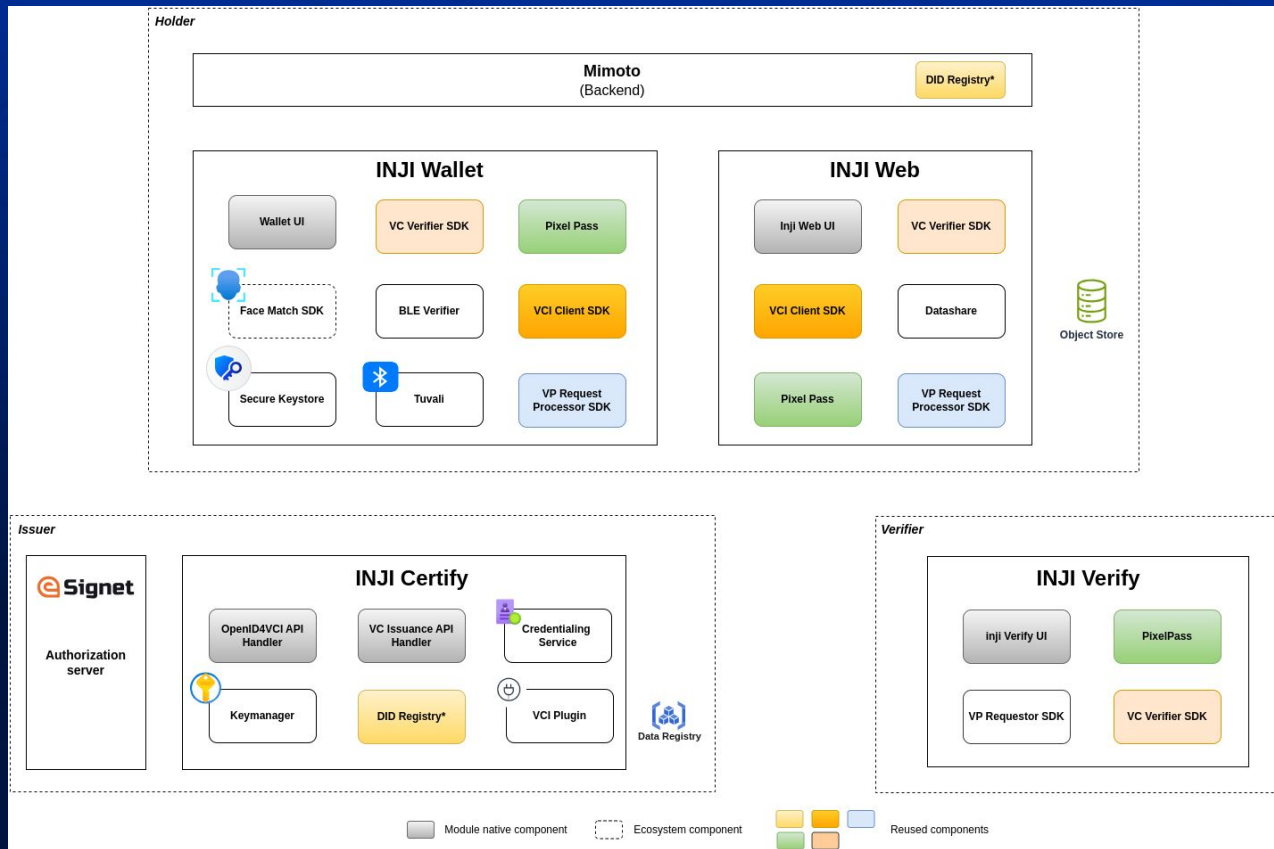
Holder

Mimoto
(Backend)

DID Registry*

INJI Wallet

Wallet UI

VC Verifier SDK

Pixel Pass

Face Match SDK

BLE Verifier

VCI Client SDK

Secure Keystore

Tuvali

VP Request Processor SDK

INJI Web

Inji Web UI

VC Verifier SDK

VCI Client SDK

Datashare

Pixel Pass

VP Request Processor SDK

Object Store

Issuer

eSignet

Authorization server

INJI Certify

OpenID4VCI API Handler

VC Issuance API Handler

Credentialing Service

Keymanager

DID Registry*

VCI Plugin

Data Registry

Verifier

INJI Verify

inji Verify UI

PixelPass

VP Requestor SDK

VC Verifier SDK

Module native component

Ecosystem component

Reused components